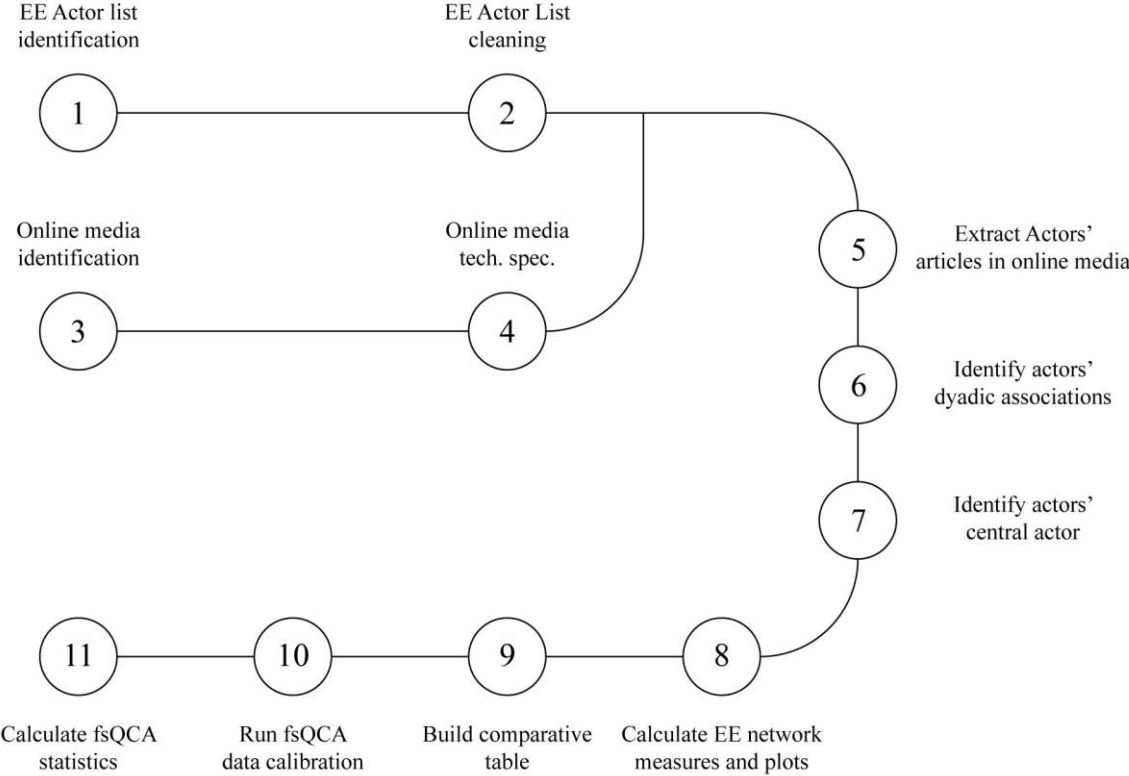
EE Actor list identification

1

EE Actor List cleaning

2

Online media identification

3

Online media tech. spec.

4

5

Extract Actors' articles in online media

6

Identify actors' dyadic associations

7

Identify actors' central actor

11

10

9

8

Calculate fsQCA statistics

Run fsQCA data calibration

Build comparative table

Calculate EE network measures and plots